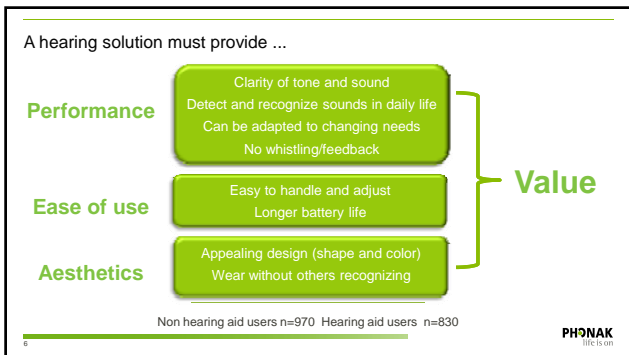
A hearing solution must provide ...

Performance

Clarity of tone and sound
Detect and recognize sounds in daily life
Can be adapted to changing needs
No whistling/feedback

Ease of use

Easy to handle and adjust
Longer battery life

Aesthetics

Appealing design (shape and color)
Wear without others recognizing

Value

Non hearing aid users n=970 Hearing aid users n=830

6

PHONAK
life is on